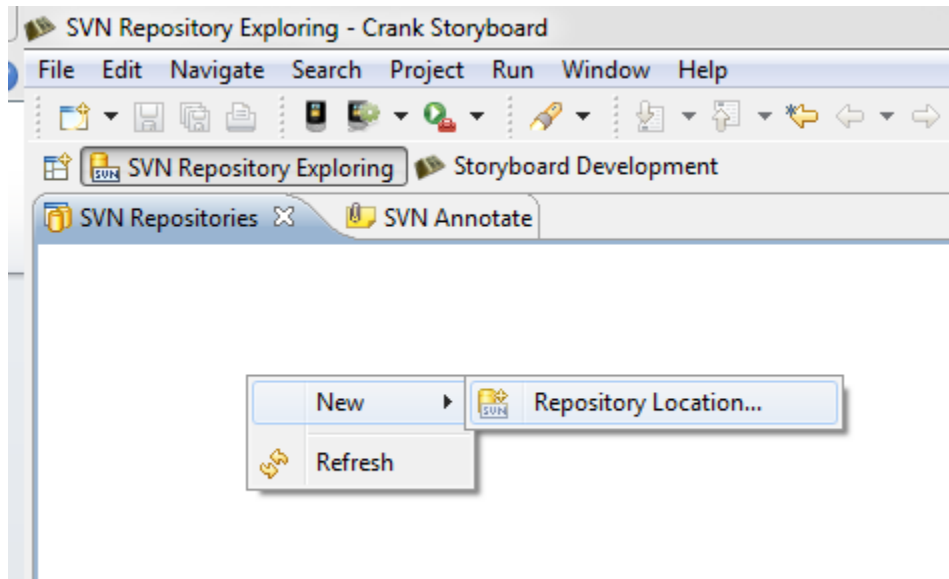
SVN Repository Exploring - Crank Storyboard

File Edit Navigate Search Project Run Window Help

SVN Repository Exploring Storyboard Development

SVN Repositories SVN Annotate

New

Repository Location...

Refresh